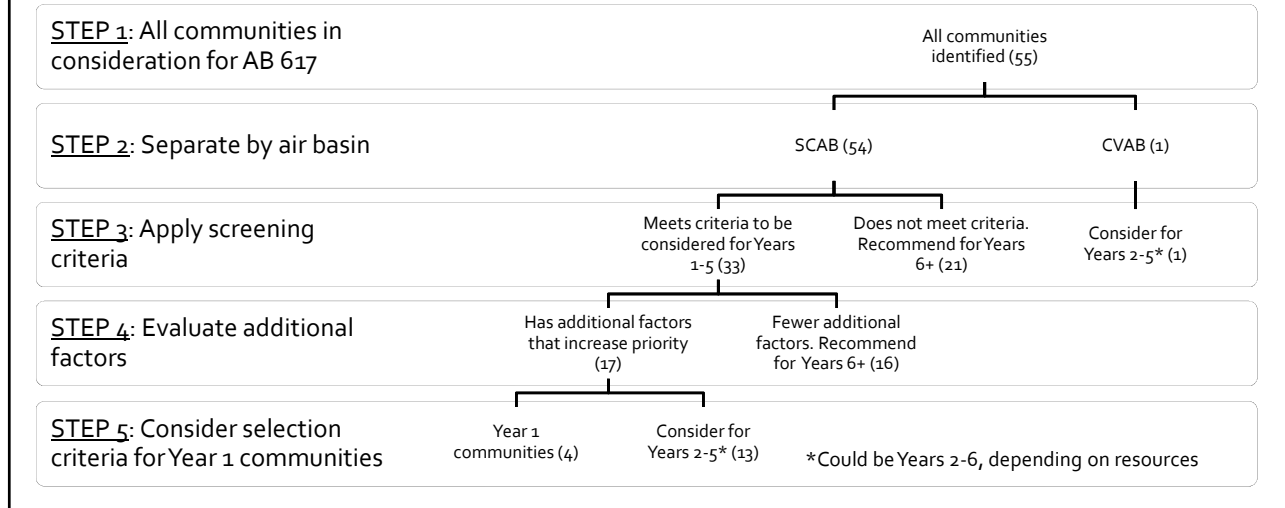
STEP 1: All communities in consideration for AB 617

All communities identified (55)

STEP 2: Separate by air basin

SCAB (54)

CVAB (1)

STEP 3: Apply screening criteria

Meets criteria to be considered for Years 1-5 (33)

Does not meet criteria. Recommend for Years 6+ (21)

Consider for Years 2-5* (1)

STEP 4: Evaluate additional factors

Has additional factors that increase priority (17)

Fewer additional factors. Recommend for Years 6+ (16)

STEP 5: Consider selection criteria for Year 1 communities

Year 1 communities (4)

Consider for Years 2-5* (13)

*Could be Years 2-6, depending on resources